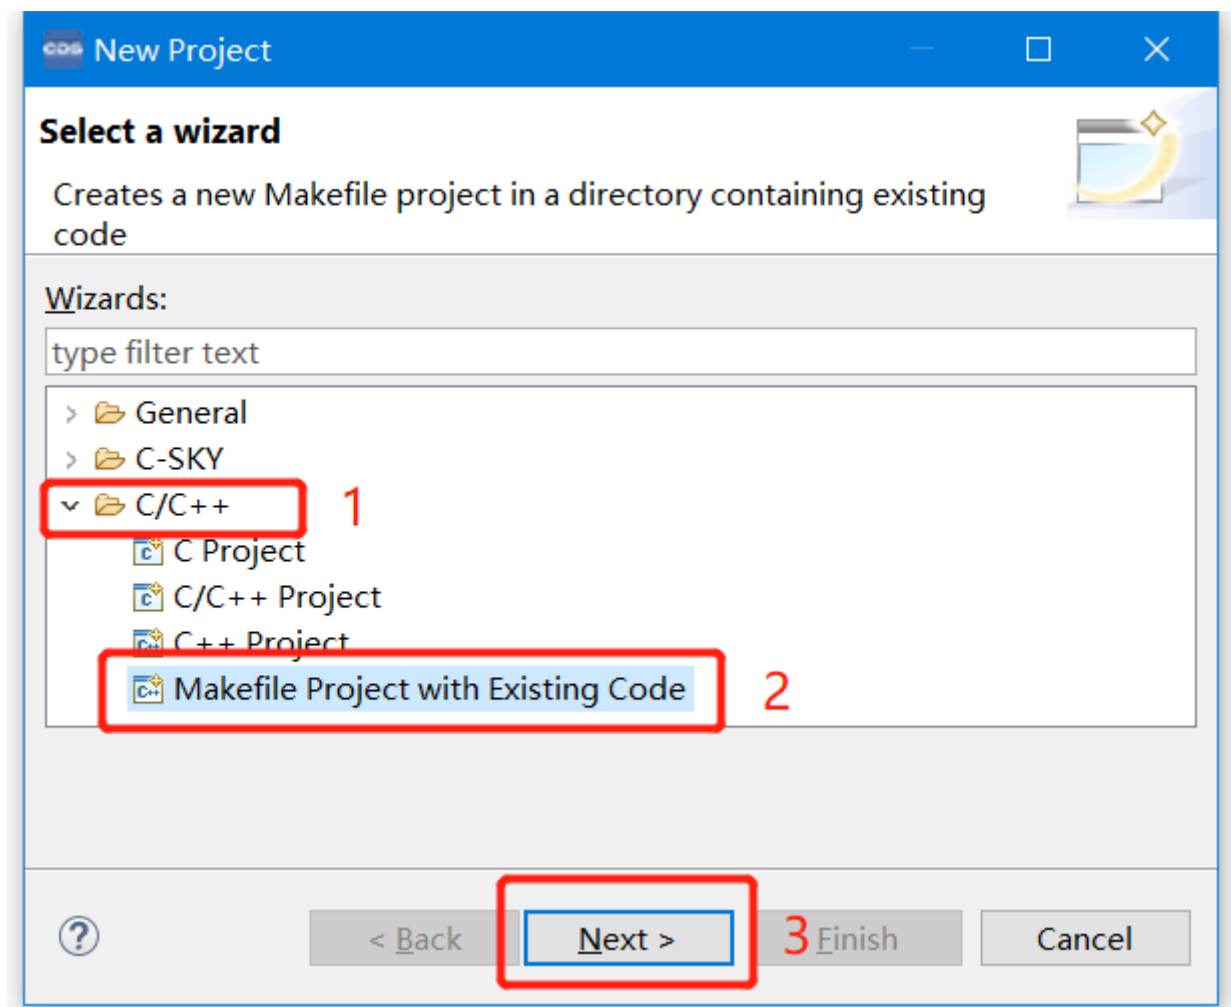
CDS New Project

Select a wizard

Creates a new Makefile project in a directory containing existing code

Wizards:

type filter text

General
C-SKY
C/C++
1
C Project
C/C++ Project
C++ Project
Makefile Project with Existing Code
2

?
< Back
Next >
3
Finish
Cancel